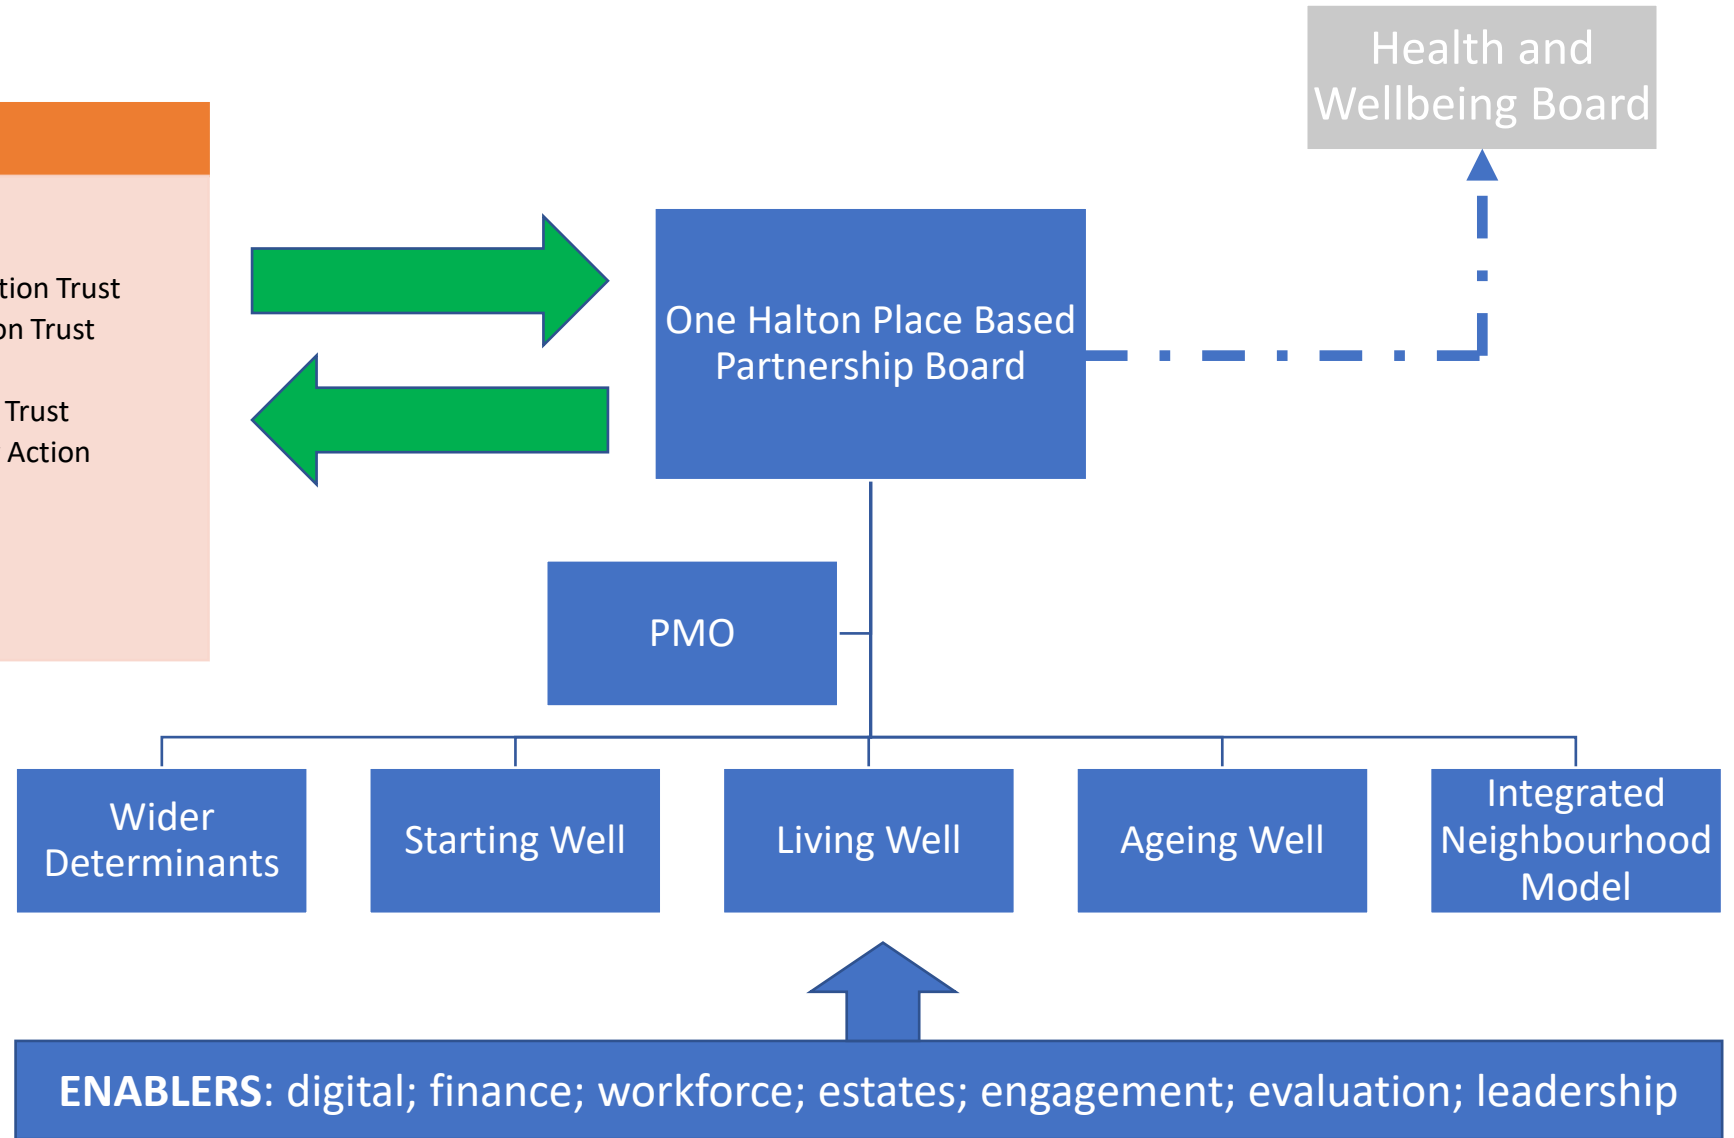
tion Trust
on Trust

Trust
Action

Health and Wellbeing Board

One Halton Place Based Partnership Board

PMO

Wider Determinants

Starting Well

Living Well

Ageing Well

Integrated Neighbourhood Model

**ENABLERS**: digital; finance; workforce; estates; engagement; evaluation; leadership